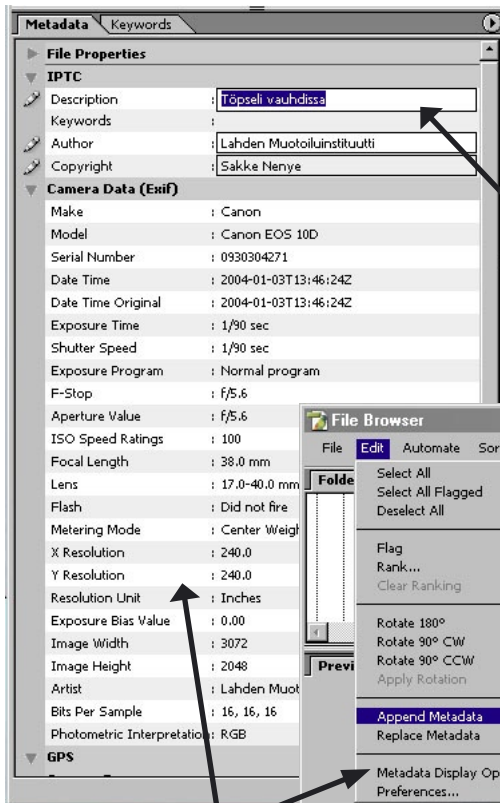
Metadata | Keywords

File Properties
IPTC
Description : Töpseli vauhdissa
Keywords :
Author : Lahden Muotoiluinstituutti
Copyright : Sakke Nenye
Camera Data (Exif)
Make : Canon
Model : Canon EOS 10D
Serial Number : 0930304271
Date Time : 2004-01-03T13:46:24Z
Date Time Original : 2004-01-03T13:46:24Z
Exposure Time : 1/90 sec
Shutter Speed : 1/90 sec
Exposure Program : Normal program
F-Stop : f/5.6
Aperture Value : f/5.6
ISO Speed Ratings : 100
Focal Length : 38.0 mm
Lens : 17.0-40.0 mm
Flash : Did not fire
Metering Mode : Center Weigh
X Resolution : 240.0
Y Resolution : 240.0
Resolution Unit : Inches
Exposure Bias Value : 0.00
Image Width : 3072
Image Height : 2048
Artist : Lahden Muot
Bits Per Sample : 16, 16, 16
Photometric Interpretation : RGB
GPS

File Browser
File Edit Automate Sor
Folde
Previ
Select All
Select All Flagged
Deselect All
Flag
Rank...
Clear Ranking
Rotate 180°
Rotate 90° CW
Rotate 90° CCW
Apply Rotation
Append Metadata
Replace Metadata
Metadata Display Op
Preferences...